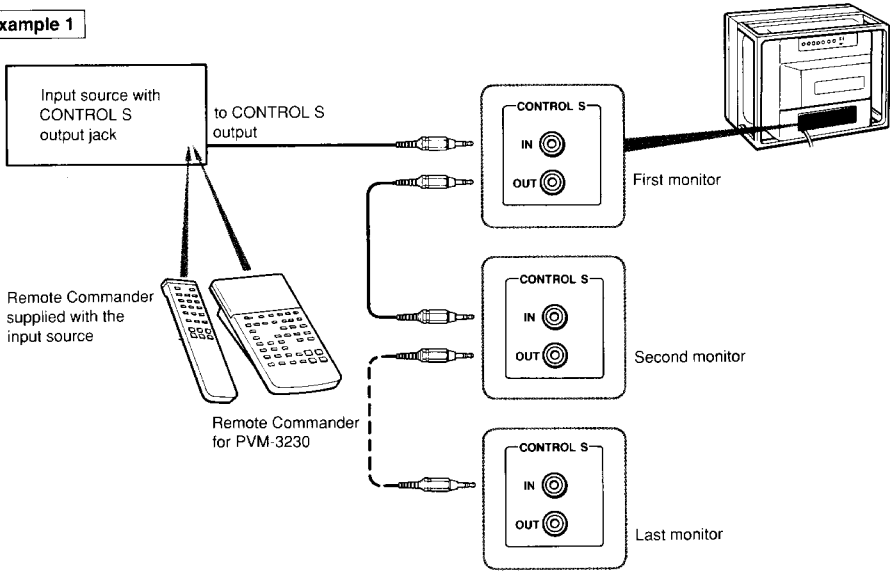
xample 1

Input source with CONTROL S output jack

to CONTROL S output

CONTROL S
IN
OUT
First monitor

Remote Commander supplied with the input source

CONTROL S
IN
OUT
Second monitor

Remote Commander for PVM-3230

CONTROL S
IN
OUT
Last monitor